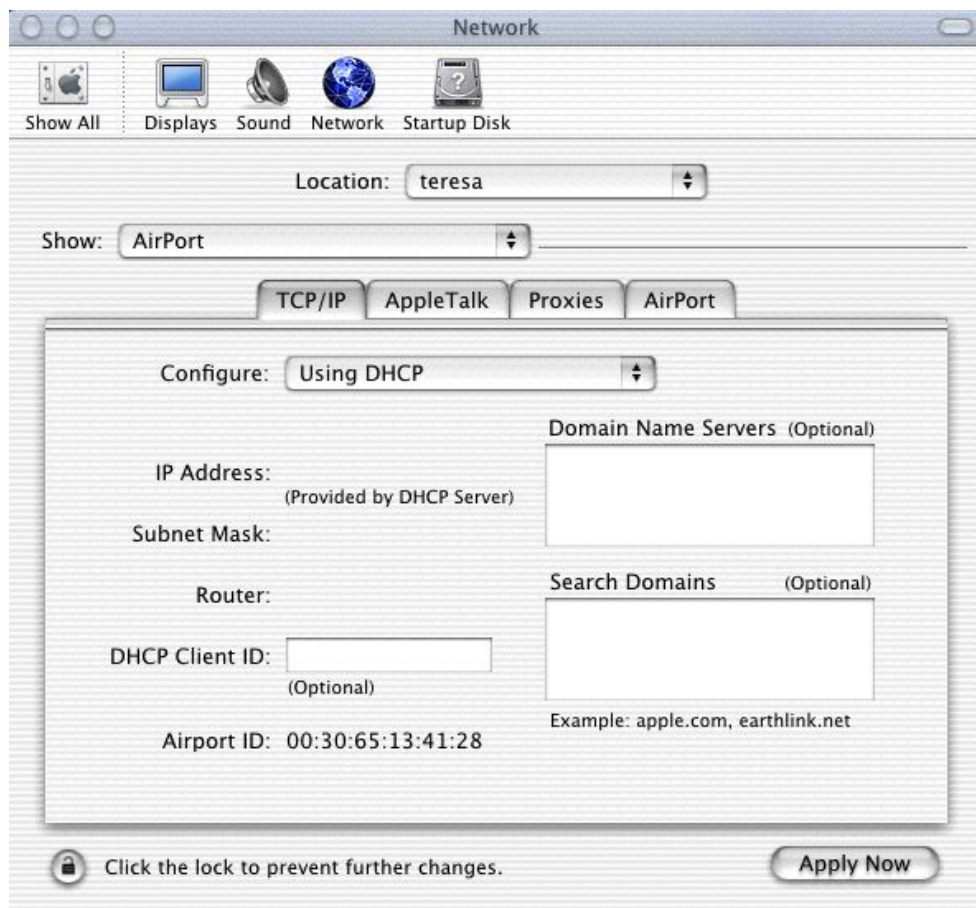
Network

Show All Displays Sound Network Startup Disk

Location: teresa

Show: AirPort

TCP/IP AppleTalk Proxies AirPort

Configure: Using DHCP

Domain Name Servers (Optional)

IP Address:
(Provided by DHCP Server)

Subnet Mask:

Router:

Search Domains (Optional)

DHCP Client ID:
(Optional)

Example: apple.com, earthlink.net

Airport ID: 00:30:65:13:41:28

Click the lock to prevent further changes.

Apply Now